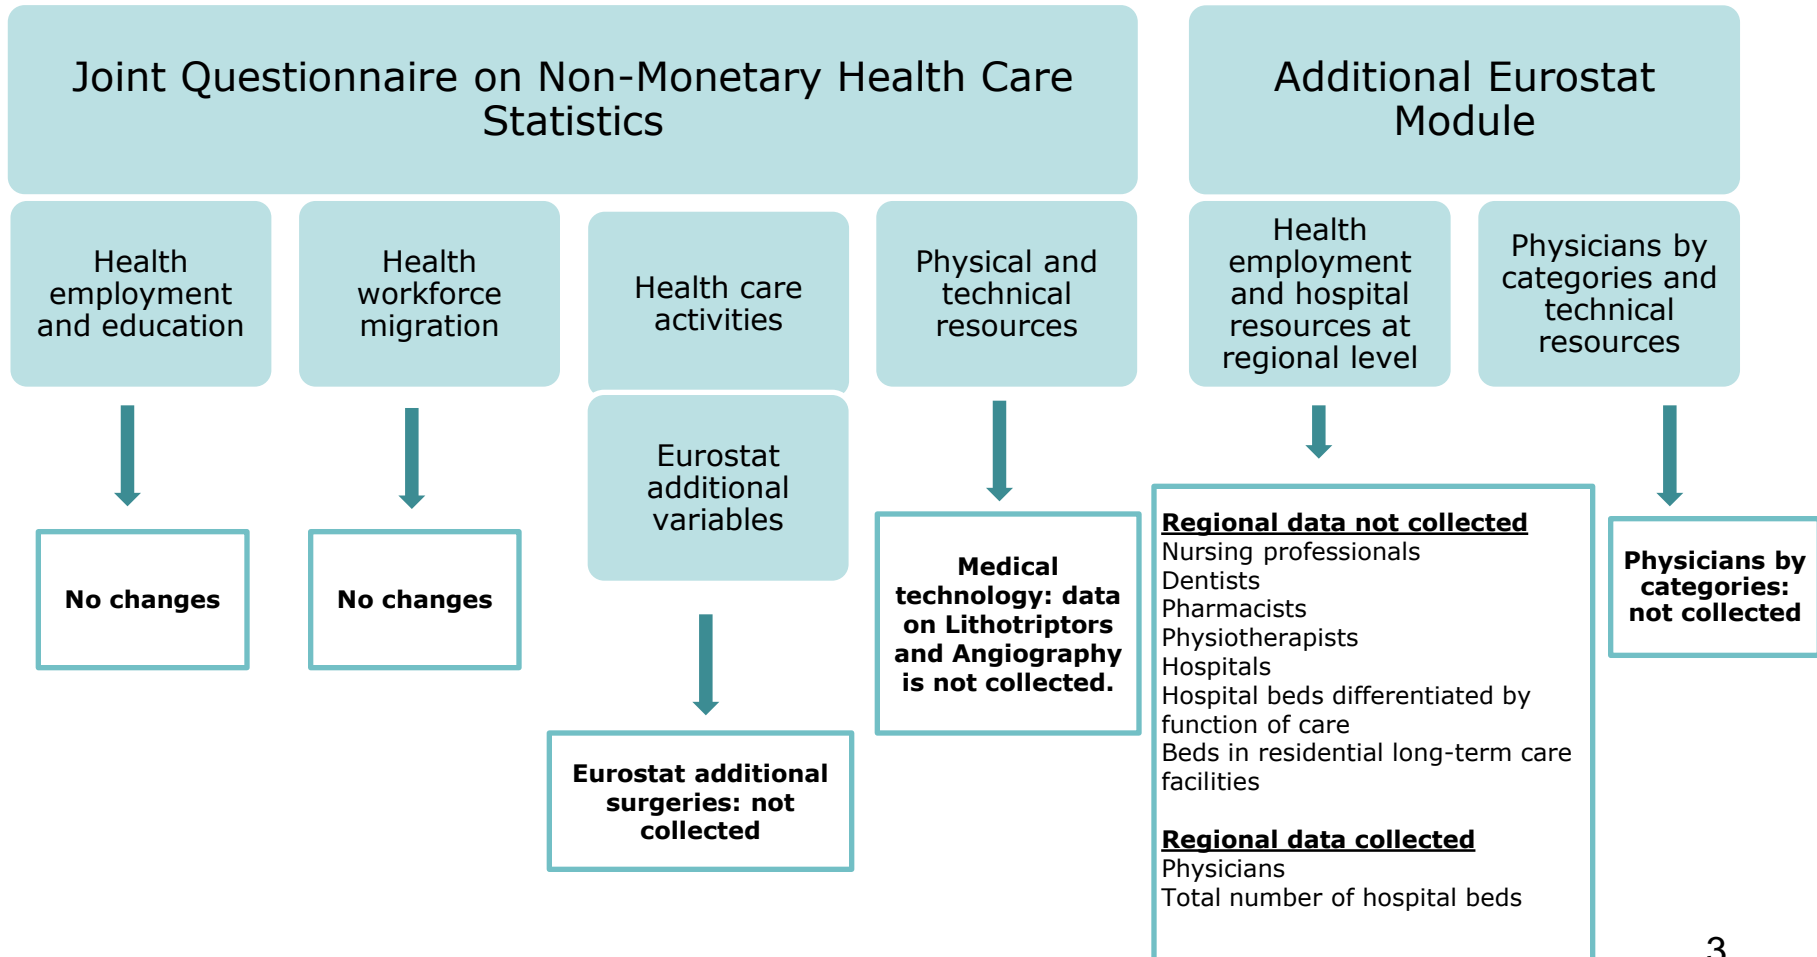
Joint Questionnaire on Non-Monetary Health Care Statistics

Additional Eurostat Module

Health employment and education

Health workforce migration

Health care activities

Eurostat additional variables

Physical and technical resources

Health employment and hospital resources at regional level

Physicians by categories and technical resources

No changes

No changes

Eurostat additional surgeries: not collected

Medical technology: data on Lithotriptors and Angiography is not collected.

Regional data not collected
Nursing professionals
Dentists
Pharmacists
Physiotherapists
Hospitals
Hospital beds differentiated by function of care
Beds in residential long-term care facilities

Regional data collected
Physicians
Total number of hospital beds

Physicians by categories: not collected

3